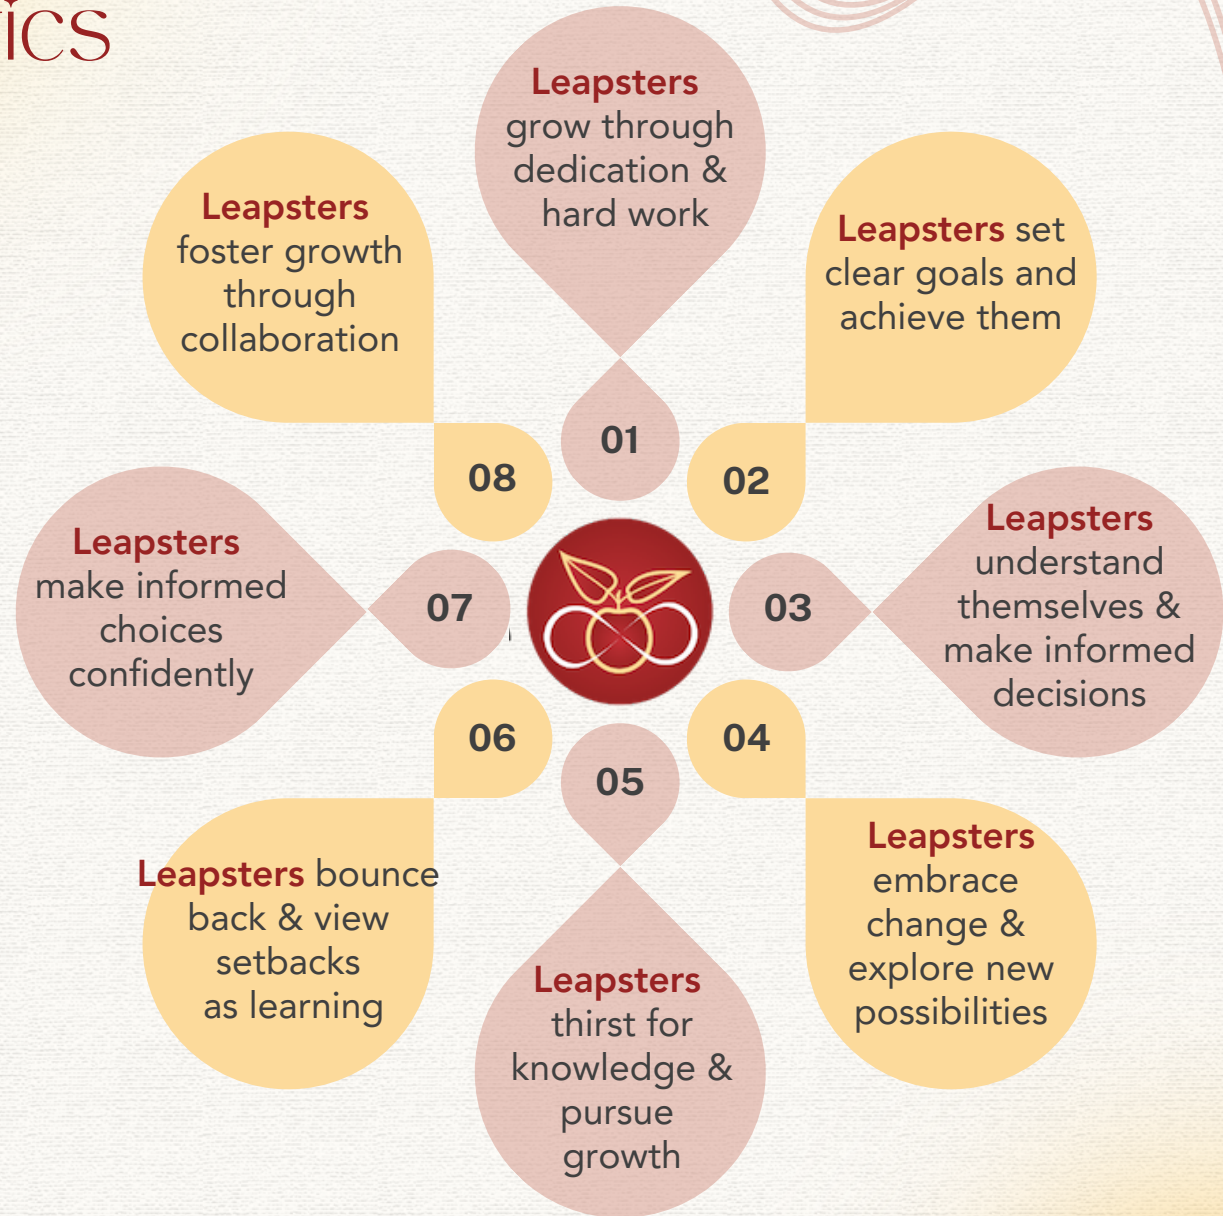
ics

Leapsters grow through dedication & hard work

01

Leapsters set clear goals and achieve them

02

Leapsters understand themselves & make informed decisions

03

04

Leapsters embrace change & explore new possibilities

05

Leapsters thirst for knowledge & pursue growth

06

Leapsters bounce back & view setbacks as learning

07

Leapsters make informed choices confidently

08

Leapsters foster growth through collaboration